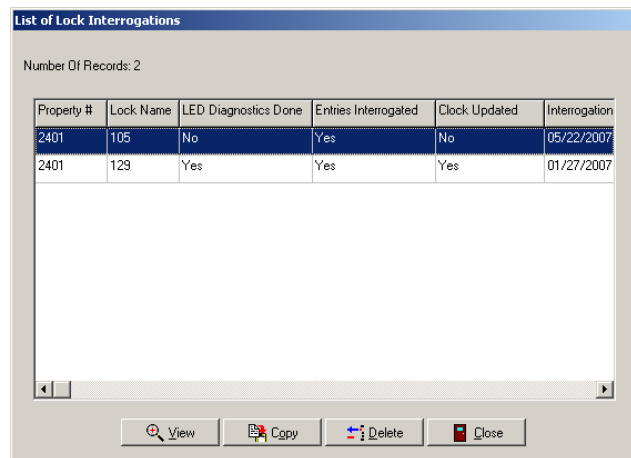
List of Lock Interrogations

Number Of Records: 2

| Property # | Lock Name | LED Diagnostics Done | Entries Interrogated | Clock Updated | Interrogation |
|---|---|---|---|---|---|
| 2401 | 105 | No | Yes | No | 05/22/2007 |
| 2401 | 129 | Yes | Yes | Yes | 01/27/2007 |

View Copy Delete Close